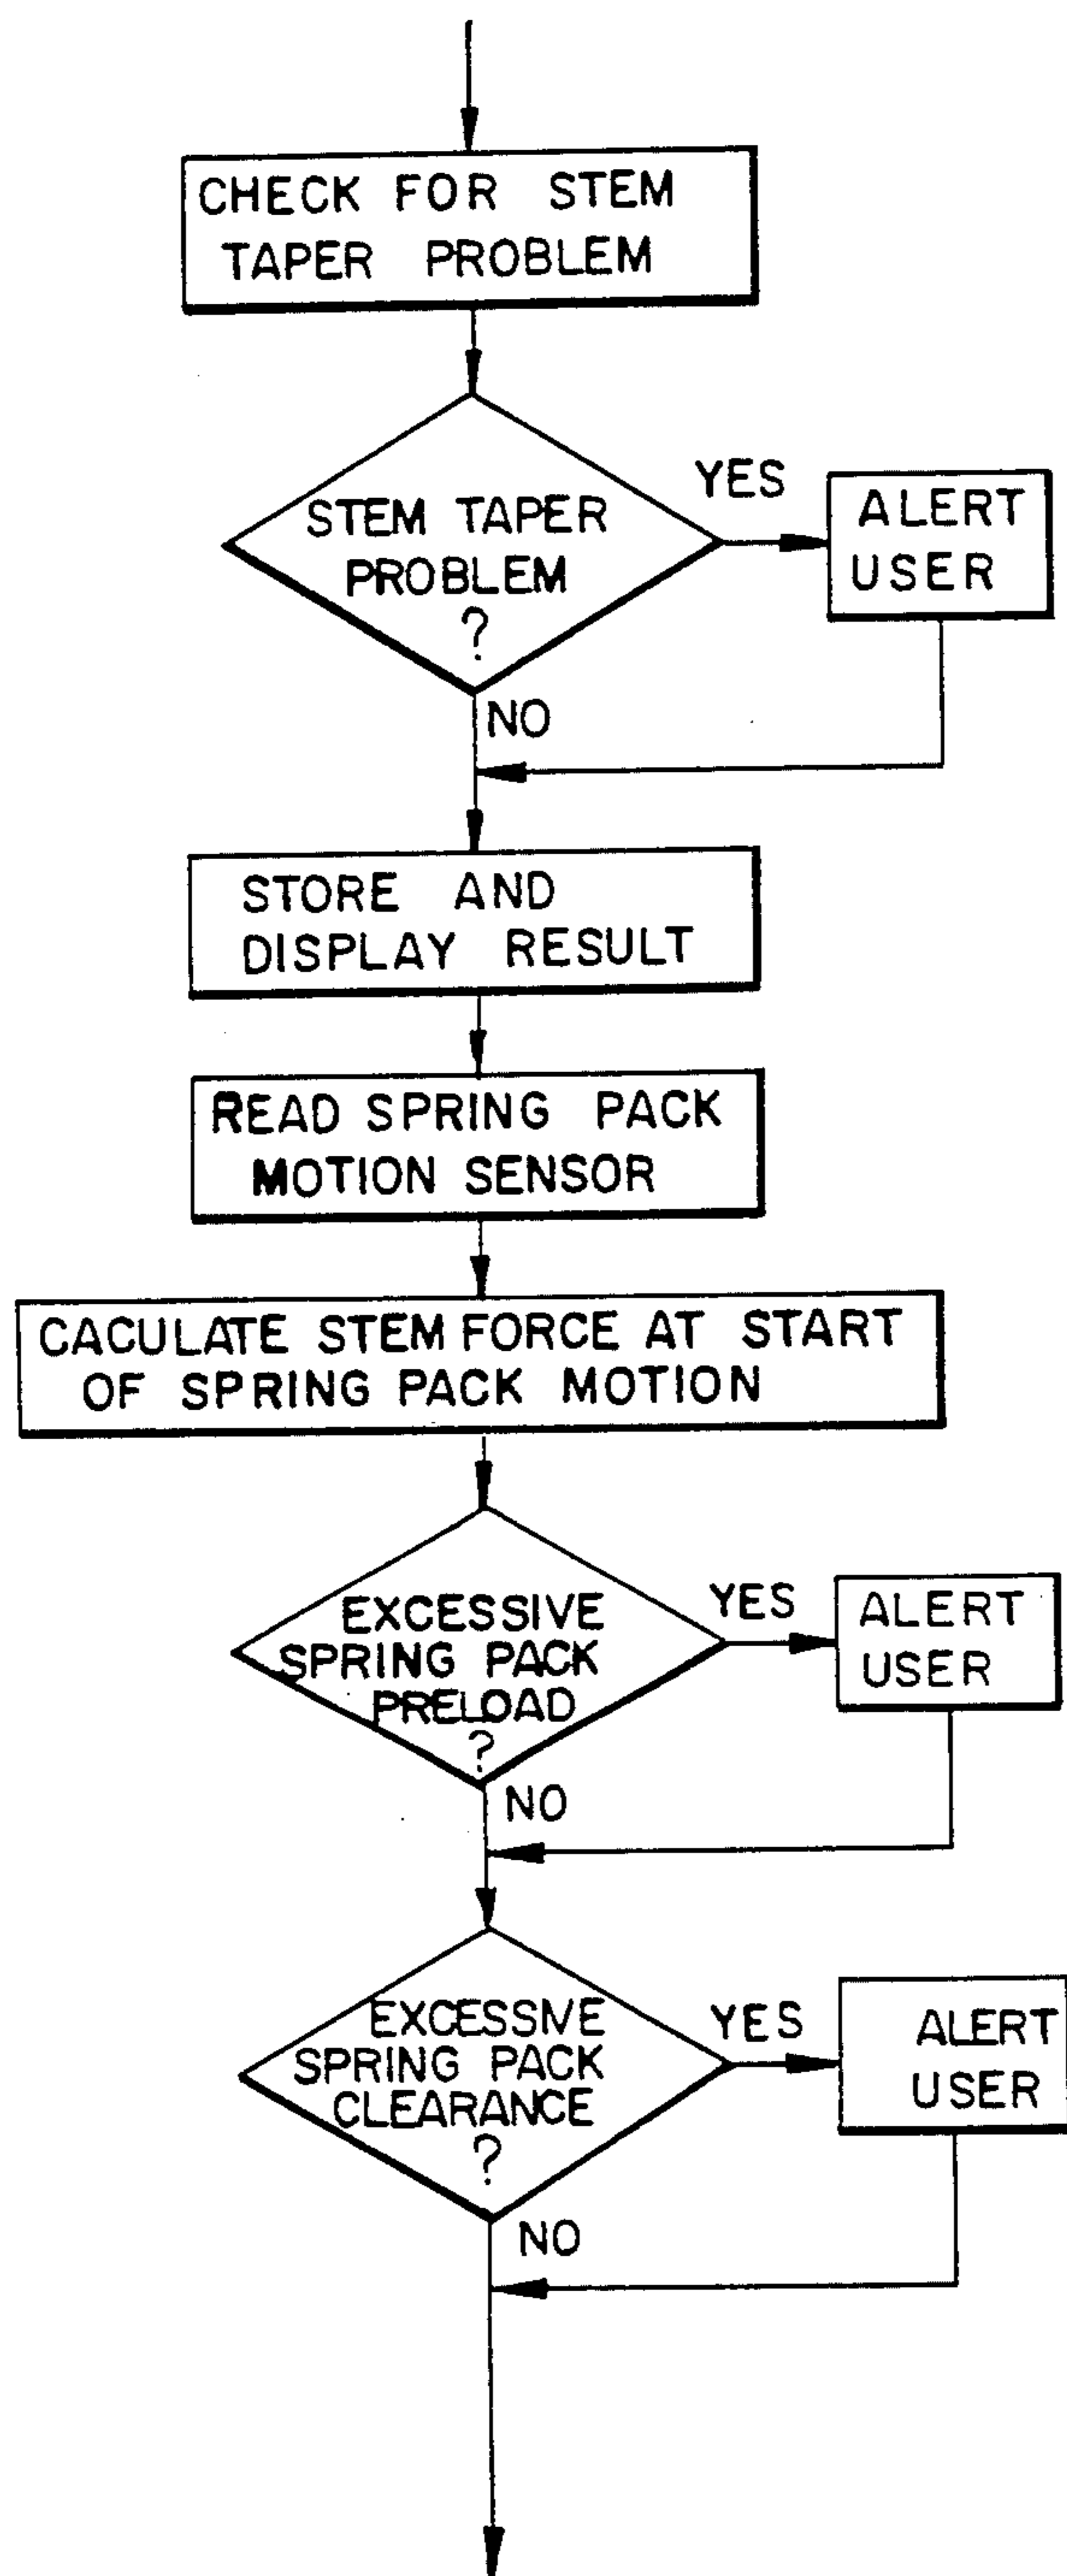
CHECK FOR STEM TAPER PROBLEM

STEM TAPER PROBLEM ?

YES

ALERT USER

NO

STORE AND DISPLAY RESULT

READ SPRING PACK MOTION SENSOR

CACULATE STEM FORCE AT START OF SPRING PACK MOTION

EXCESSIVE SPRING PACK PRELOAD ?

YES

ALERT USER

NO

EXCESSIVE SPRING PACK CLEARANCE ?

YES

ALERT USER

NO